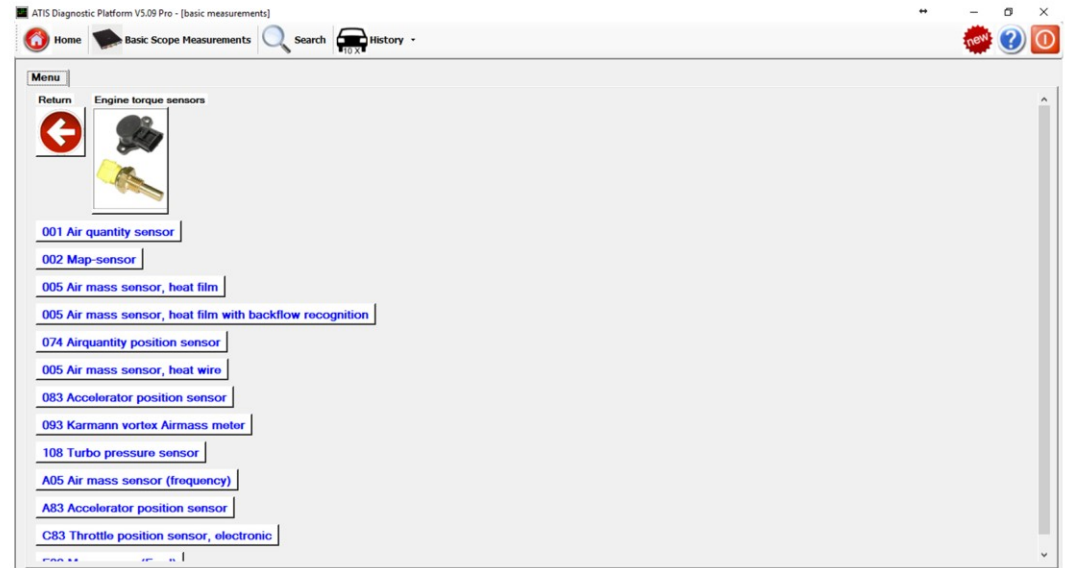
ATIS Diagnostic Platform V5.09 Pro - [basic measurements]

Home Basic Scope Measurements Search History

new

Menu

Return

Engine torque sensors

001 Air quantity sensor

002 Map-sensor

005 Air mass sensor, heat film

005 Air mass sensor, heat film with backflow recognition

074 Airquantity position sensor

005 Air mass sensor, heat wire

083 Accelerator position sensor

093 Karmann vortex Airmass meter

108 Turbo pressure sensor

A05 Air mass sensor (frequency)

A83 Accelerator position sensor

C83 Throttle position sensor, electronic

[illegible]